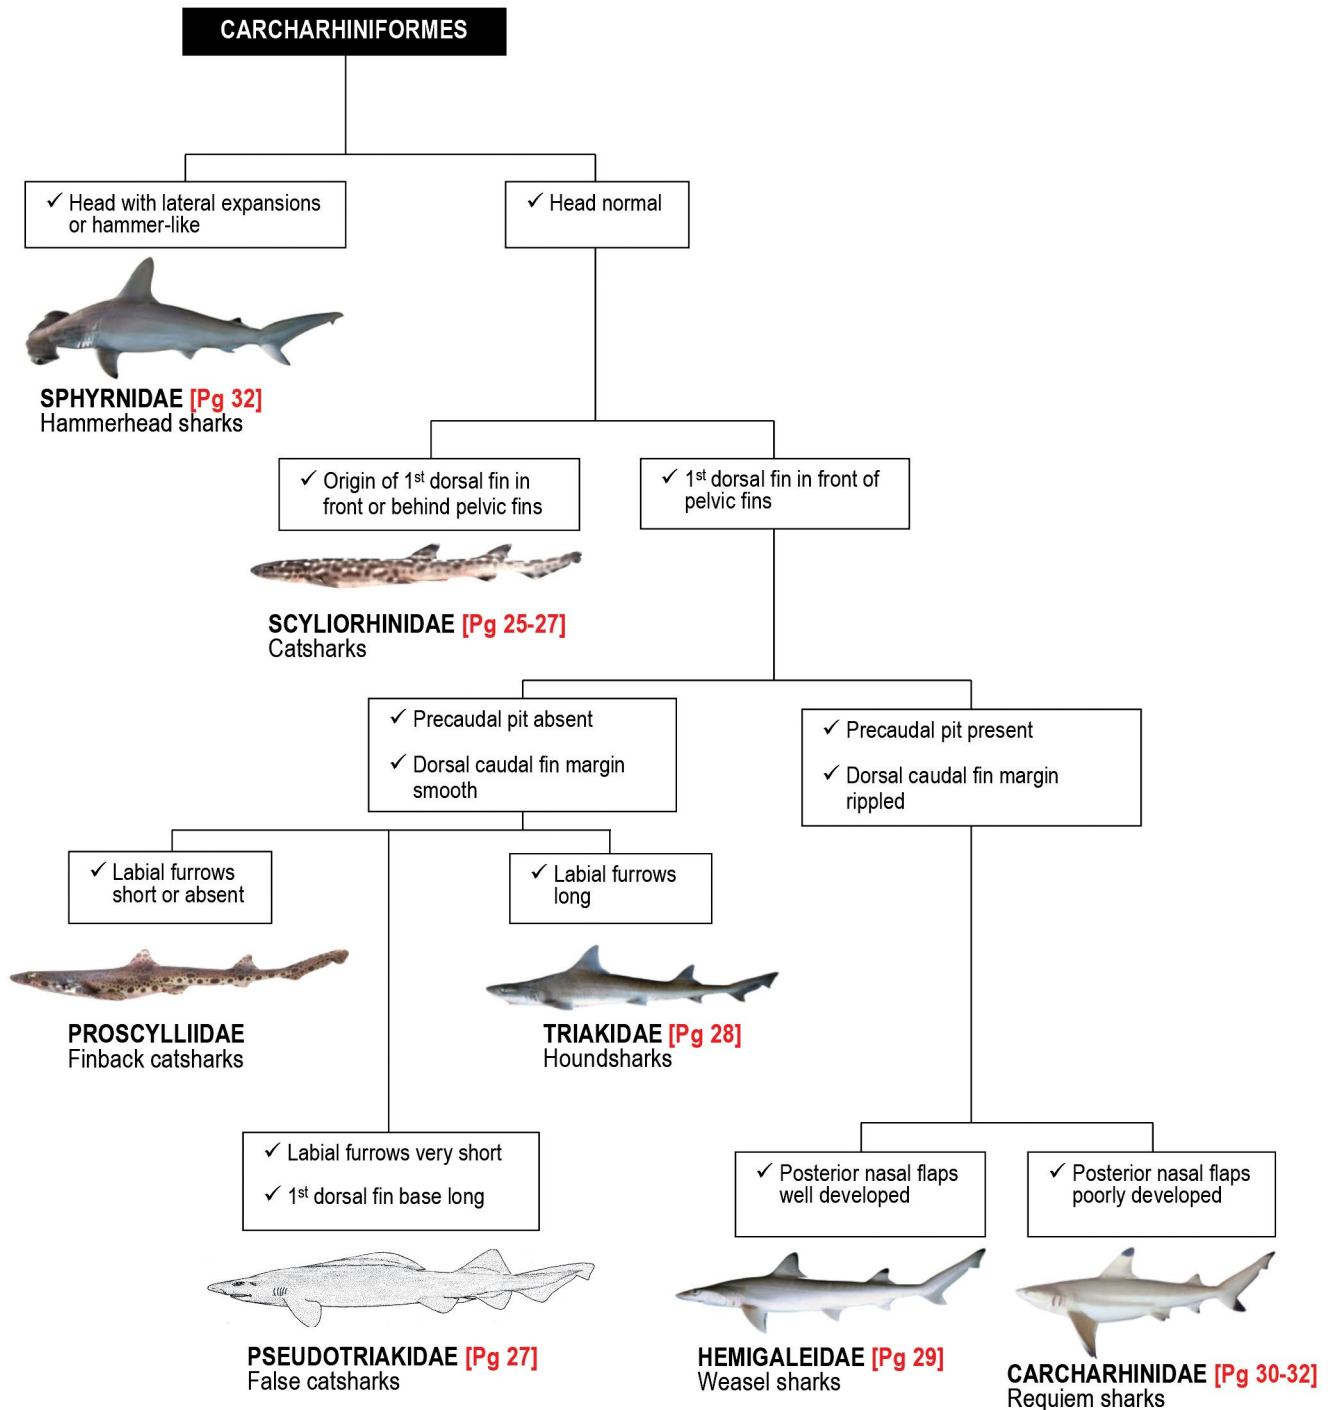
CARCHARHINIFORMES

✓ Head with lateral expansions or hammer-like

✓ Head normal

SPHYRNIDAE [Pg 32]
Hammerhead sharks

✓ Origin of 1$^{st}$ dorsal fin in front or behind pelvic fins

✓ 1$^{st}$ dorsal fin in front of pelvic fins

SCYLIORHINIDAE [Pg 25-27]
Catsharks

✓ Precaudal pit absent

✓ Dorsal caudal fin margin smooth

✓ Precaudal pit present

✓ Dorsal caudal fin margin rippled

✓ Labial furrows short or absent

✓ Labial furrows long

PROSCYLLIIDAE
Finback catsharks

TRIAKIDAE [Pg 28]
Houndsharks

✓ Labial furrows very short

✓ 1$^{st}$ dorsal fin base long

✓ Posterior nasal flaps well developed

✓ Posterior nasal flaps poorly developed

PSEUDOTRIAKIDAE [Pg 27]
False catsharks

HEMIGALEIDAE [Pg 29]
Weasel sharks

CARCHARHINIDAE [Pg 30-32]
Requiem sharks